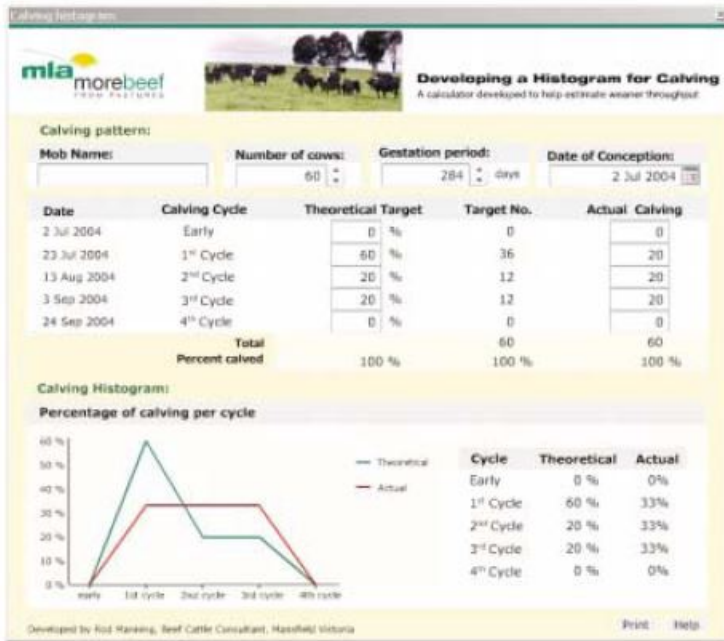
Calving histogram

mla morebeef FROM PASTURES

Developing a Histogram for Calving
A calculator developed to help estimate weaner throughput

Calving pattern:

Mob Name:

Number of cows: 60

Gestation period: 284 days

Date of Conception: 2 Jul 2004

| Date | Calving Cycle | Theoretical Target | Target No. | Actual Calving |
|---|---|---|---|---|
| 2 Jul 2004 | Early | 0 % | 0 | 0 |
| 23 Jul 2004 | 1st Cycle | 60 % | 36 | 20 |
| 13 Aug 2004 | 2nd Cycle | 20 % | 12 | 20 |
| 3 Sep 2004 | 3rd Cycle | 20 % | 12 | 20 |
| 24 Sep 2004 | 4th Cycle | 0 % | 0 | 0 |
| | Total | | 60 | 60 |
| | Percent calved | 100 % | 100 % | 100 % |

Calving Histogram:

Percentage of calving per cycle

60 %
50 %
40 %
30 %
20 %
10 %
0 %
early 1st cycle 2nd cycle 3rd cycle 4th cycle

Theoretical
Actual

| Cycle | Theoretical | Actual |
|---|---|---|
| Early | 0 % | 0% |
| 1st Cycle | 60 % | 33% |
| 2nd Cycle | 20 % | 33% |
| 3rd Cycle | 20 % | 33% |
| 4th Cycle | 0 % | 0% |

Developed by Rod Manning, Beef Cattle Consultant, Mansfield Victoria

Print Help